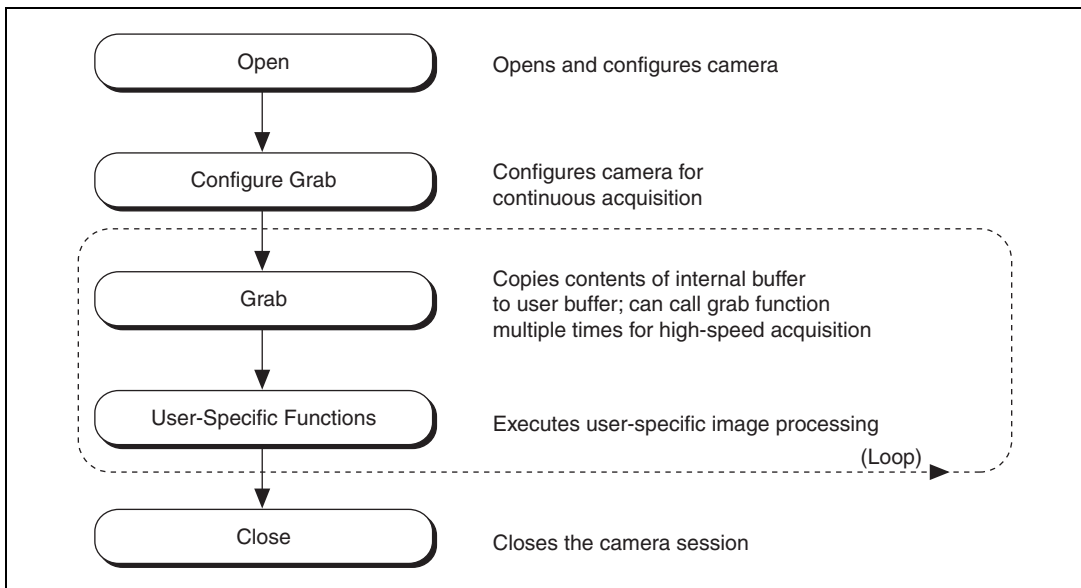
Open

Opens and configures camera

Configure Grab

Configures camera for continuous acquisition

Grab

Copies contents of internal buffer to user buffer; can call grab function multiple times for high-speed acquisition

User-Specific Functions

Executes user-specific image processing

(Loop)

Close

Closes the camera session